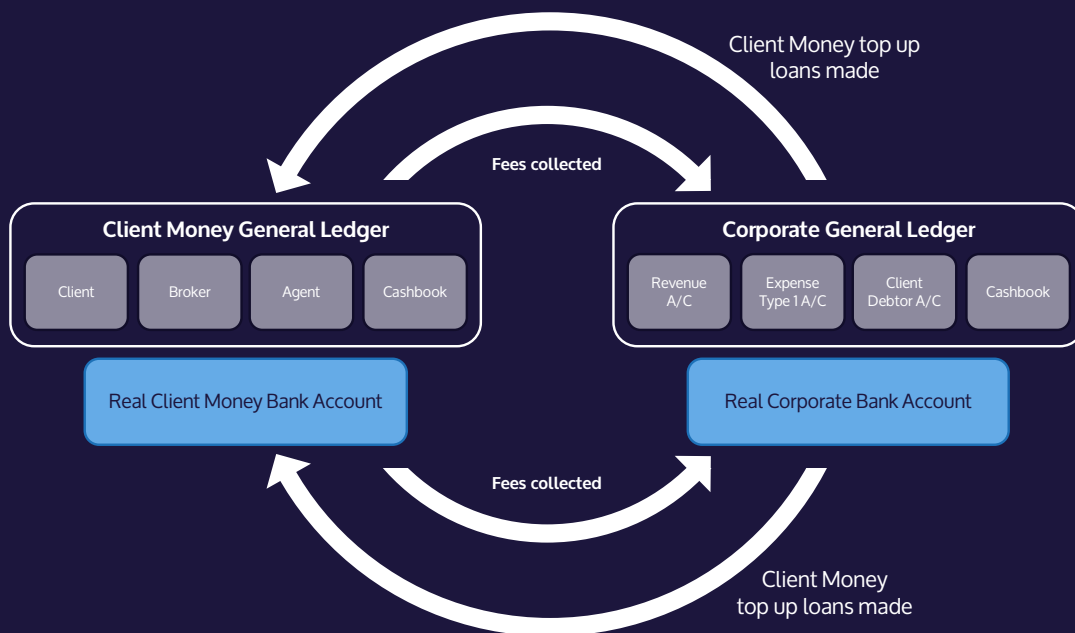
Client Money top up loans made

Fees collected

Client Money General Ledger

Client

Broker

Agent

Cashbook

Corporate General Ledger

Revenue A/C

Expense Type 1 A/C

Client Debtor A/C

Cashbook

Real Client Money Bank Account

Real Corporate Bank Account

Fees collected

Client Money top up loans made